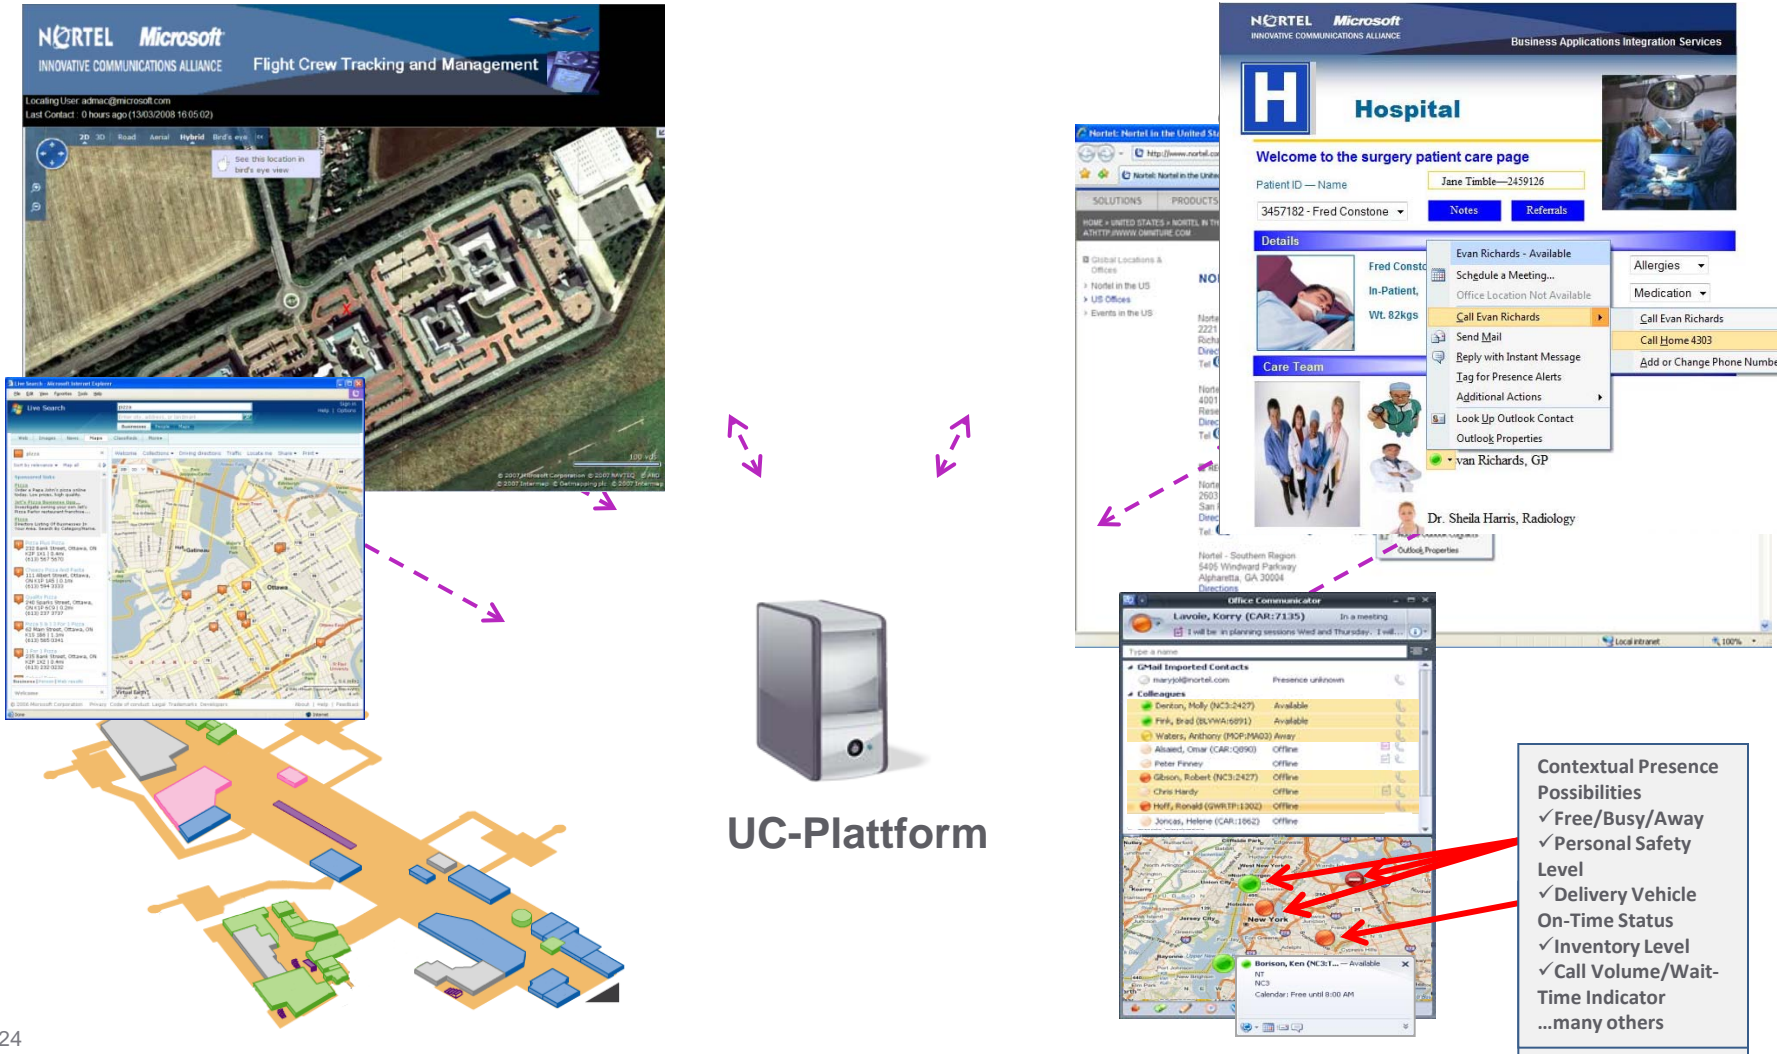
NORTEL Microsoft
INNOVATIVE COMMUNICATIONS ALLIANCE
Flight Crew Tracking and Management

Locating User admac@microsoft.com
Last Contact : 0 hours ago (13/03/2008 16:05:02)

2D 3D Road Aerial Hybrid Bird's eye

See this location in bird's eye view

Live Search

UC-Plattform

NORTEL Microsoft
INNOVATIVE COMMUNICATIONS ALLIANCE
Business Applications Integration Services

Hospital

Welcome to the surgery patient care page

Patient ID — Name
Jane Timble—2459126
3457182 - Fred Constone
Notes
Referrals

Details
Fred Consto
In-Patient,
Wt. 82kgs

Evan Richards - Available
Schedule a Meeting...
Office Location Not Available
Call Evan Richards
Send Mail
Reply with Instant Message
Tag for Presence Alerts
Additional Actions
Look Up Outlook Contact
Outlook Properties

Call Evan Richards
Call Home 4303
Add or Change Phone Numbe

Allergies
Medication

Care Team
van Richards, GP
Dr. Sheila Harris, Radiology

Nortel: Nortel in the United St
SOLUTIONS PRODUCTS
Nortel in the US
US Offices
Events in the US

Nortel - Southern Region
5405 Windward Parkway
Alpharetta, GA 30004
Directions

Office Communicator
Lavoie, Korry (CAR:7135) In a meeting
I will be in planning sessions Wed and Thursday. I will...
Type a name
GMail Imported Contacts
maryjo@nortel.com Presence unknown
Colleagues
Denton, Molly (NC3:2427) Available
Fink, Brad (BLVWA:6891) Available
Waters, Anthony (MOP:MA03) Away
Alsaied, Omar (CAR:Q890) Offline
Peter Finney Offline
Gibson, Robert (NC3:2427) Offline
Chris Hardy Offline
Hoff, Ronald (GWRTP:1302) Offline
Joncas, Helene (CAR:1862) Offline

New York
Borison, Ken (NC3:T... — Available
NT
NC3
Calendar: Free until 8:00 AM

Contextual Presence Possibilities
✓Free/Busy/Away
✓Personal Safety Level
✓Delivery Vehicle On-Time Status
✓Inventory Level
✓Call Volume/Wait-Time Indicator
...many others

24